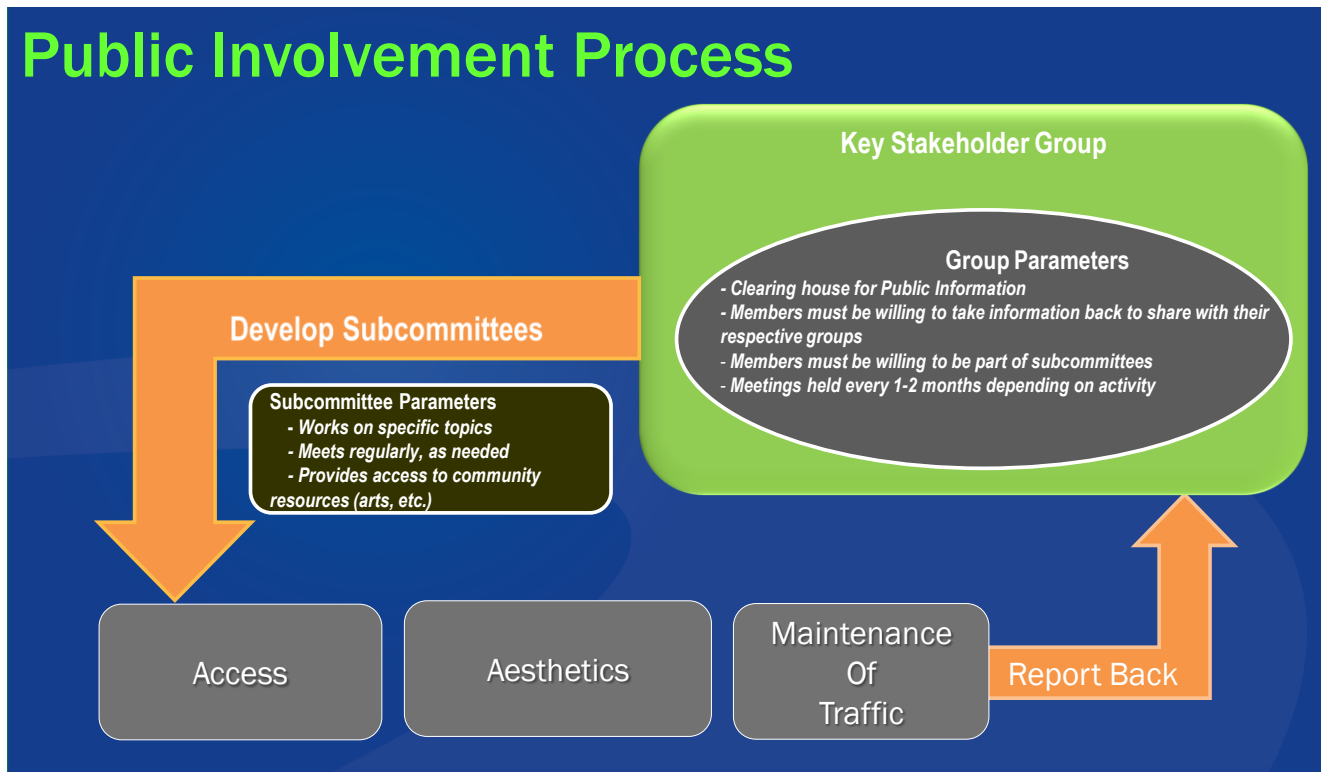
Public Involvement Process

Key Stakeholder Group

Group Parameters
- Clearing house for Public Information
- Members must be willing to take information back to share with their respective groups
- Members must be willing to be part of subcommittees
- Meetings held every 1-2 months depending on activity

Develop Subcommittees

Subcommittee Parameters
- Works on specific topics
- Meets regularly, as needed
- Provides access to community resources (arts, etc.)

Access

Aesthetics

Maintenance Of Traffic

Report Back